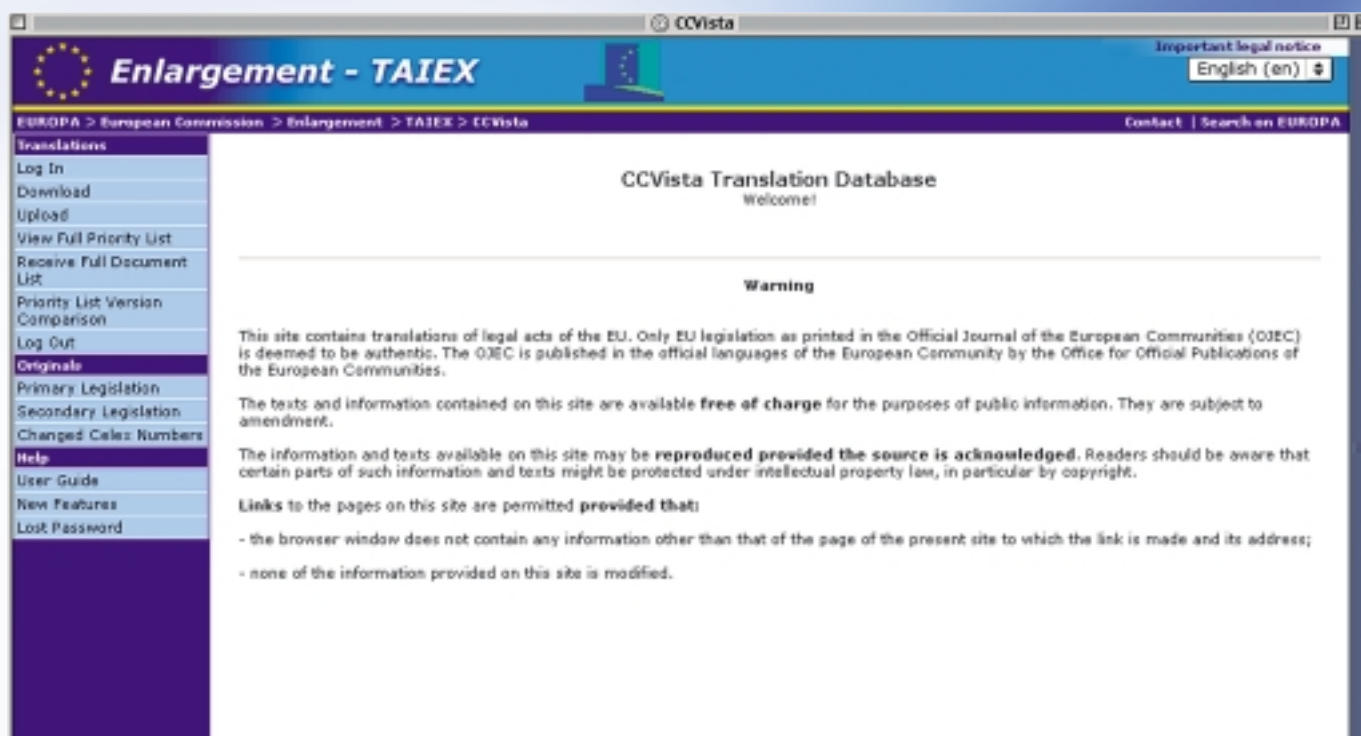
CCVista

Enlargement - TAIEX

Important legal notice

English (en)

EUROPA > European Commission > Enlargement > TAIEX > CCVista

Contact | Search on EUROPA

Translations
Log In
Download
Upload
View Full Priority List
Receive Full Document List
Priority List Version Comparison
Log Out
Originals
Primary Legislation
Secondary Legislation
Changed Celex Numbers
Help
User Guide
New Features
Lost Password

CCVista Translation Database
Welcome!

Warning

This site contains translations of legal acts of the EU. Only EU legislation as printed in the Official Journal of the European Communities (OJEC) is deemed to be authentic. The OJEC is published in the official languages of the European Community by the Office for Official Publications of the European Communities.

The texts and information contained on this site are available **free of charge** for the purposes of public information. They are subject to amendment.

The information and texts available on this site may be **reproduced provided the source is acknowledged**. Readers should be aware that certain parts of such information and texts might be protected under intellectual property law, in particular by copyright.

**Links** to the pages on this site are permitted **provided that:**

- the browser window does not contain any information other than that of the page of the present site to which the link is made and its address;

- none of the information provided on this site is modified.